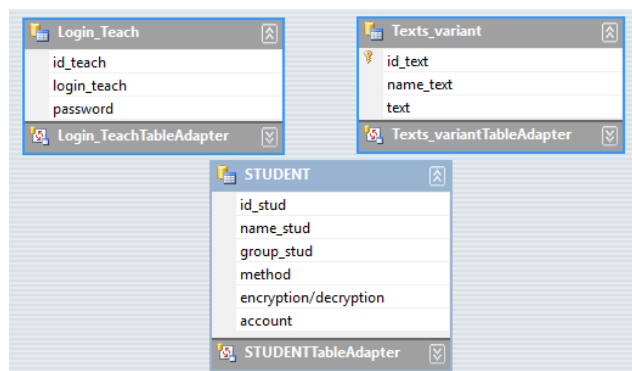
Login_Teach

id_teach

login_teach

password

Login_TeachTableAdapter

Texts_variant

id_text

name_text

text

Texts_variantTableAdapter

STUDENT

id_stud

name_stud

group_stud

method

encryption/decryption

account

STUDENTTableAdapter